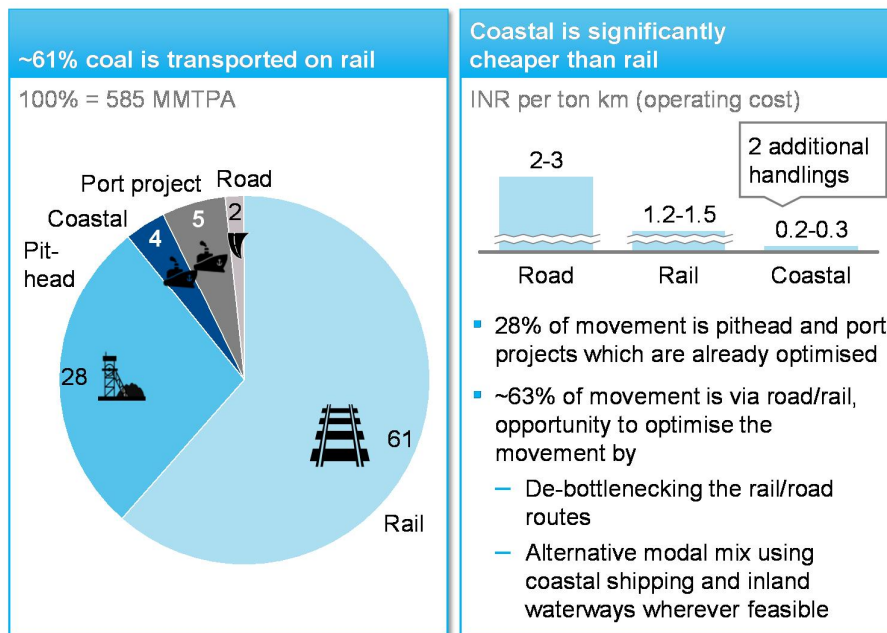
~61% coal is transported on rail

100% = 585 MMTPA

Port project

Road

Coastal

5

2

4

Pit-head

28

61

Rail

Coastal is significantly cheaper than rail

INR per ton km (operating cost)

2 additional handlings

2-3

1.2-1.5

0.2-0.3

Road

Rail

Coastal

- 28% of movement is pithead and port projects which are already optimised
- ~63% of movement is via road/rail, opportunity to optimise the movement by
  – De-bottlenecking the rail/road routes
  – Alternative modal mix using coastal shipping and inland waterways wherever feasible